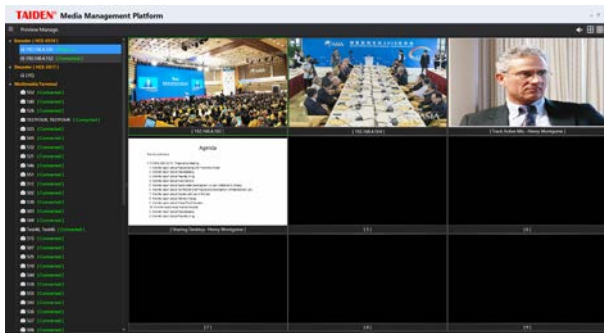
TAIDEN Media Management Platform

Preview Manage

[ 192.168.4.100 ]

[ 192.168.4.104 ]

[ Track Active Mic - Henry Montgome ]

Agenda

[ Sharing Desktop - Henry Montgome ]

[ 5 ]

[ 6 ]

[ 7 ]

[ 8 ]

[ 9 ]

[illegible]